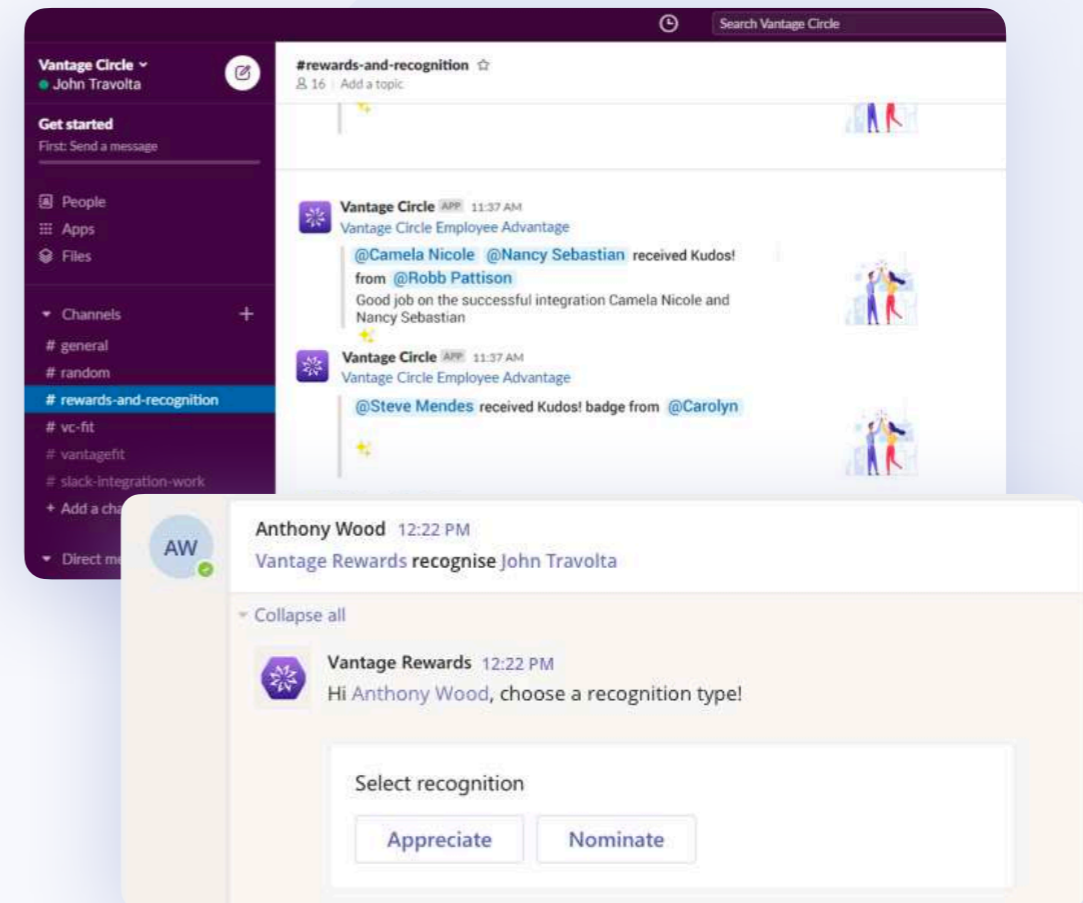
Search Vantage Circle

Vantage Circle
John Travolta

Get started
First: Send a message

People
Apps
Files

Channels
# general
# random
# rewards-and-recognition
# vc-fit
# vantagefit
# slack-integration-work
+ Add a ch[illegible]

Direct m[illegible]

#rewards-and-recognition
16 | Add a topic

Vantage Circle APP 11:37 AM
Vantage Circle Employee Advantage
@Camela Nicole @Nancy Sebastian received Kudos! from @Robb Pattison
Good job on the successful integration Camela Nicole and Nancy Sebastian

Vantage Circle APP 11:37 AM
Vantage Circle Employee Advantage
@Steve Mendes received Kudos! badge from @Carolyn

AW
Anthony Wood 12:22 PM
Vantage Rewards recognise John Travolta

Collapse all

Vantage Rewards 12:22 PM
Hi Anthony Wood, choose a recognition type!

Select recognition
Appreciate
Nominate